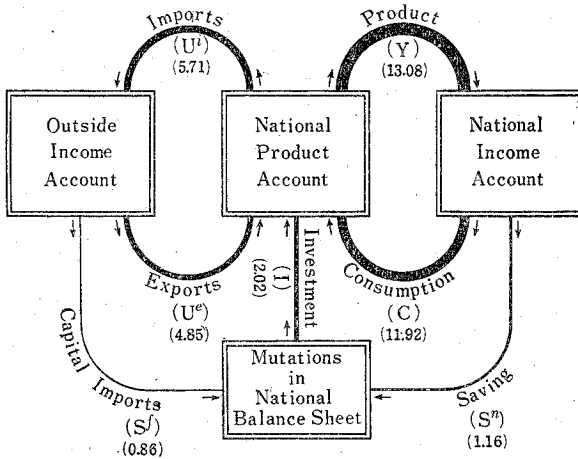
Imports
($U^i$)
(5.71)

Product
(Y)
(13.08)

Outside Income Account

National Product Account

National Income Account

Exports
($U^e$)
(4.85)

Investment
(I)
(2.02)

Consumption
(C)
(11.92)

Capital Imports
($S^f$)
(0.86)

Mutations in National Balance Sheet

Saving
($S^n$)
(1.16)